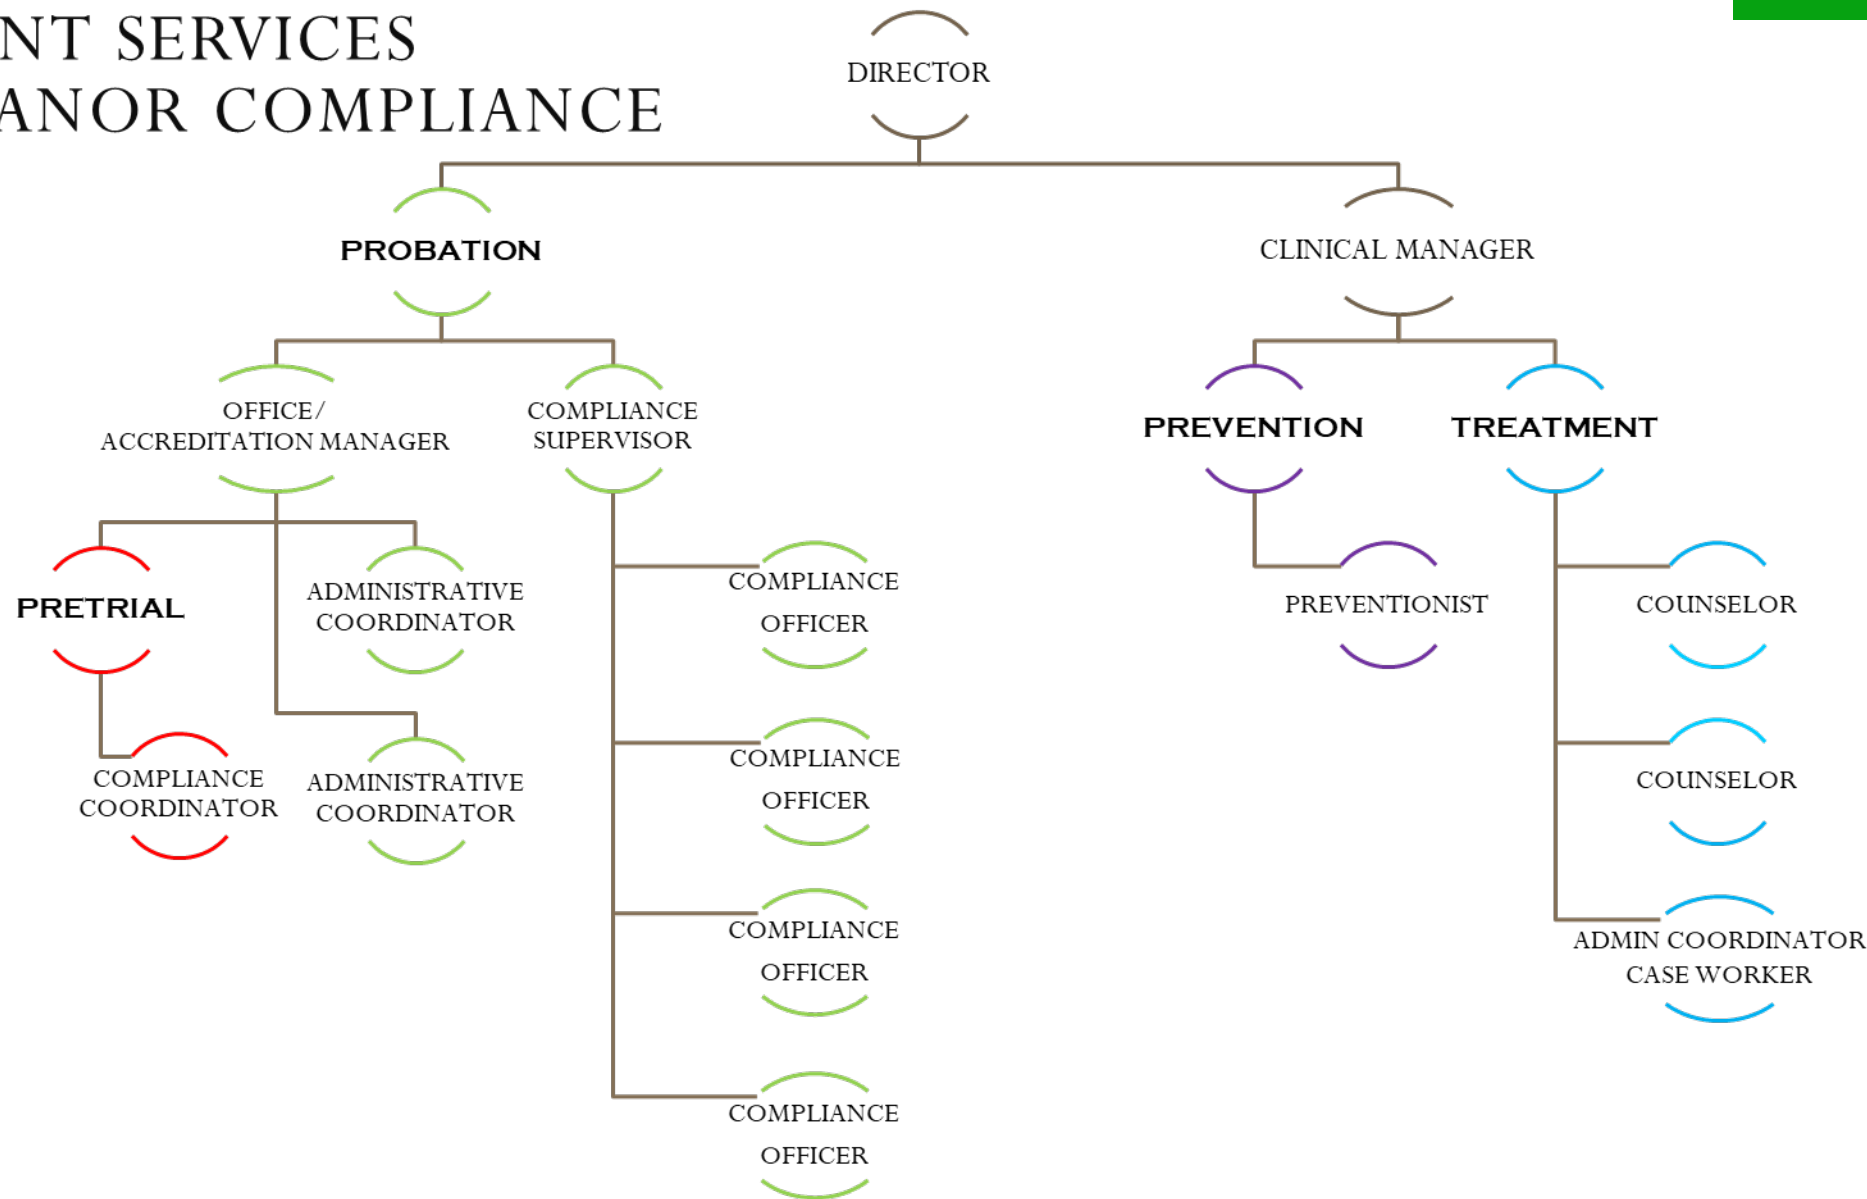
NT SERVICES
ANOR COMPLIANCE

DIRECTOR

PROBATION

CLINICAL MANAGER

OFFICE / ACCREDITATION MANAGER

COMPLIANCE SUPERVISOR

PREVENTION

TREATMENT

PRETRIAL

ADMINISTRATIVE COORDINATOR

COMPLIANCE OFFICER

PREVENTIONIST

COUNSELOR

COMPLIANCE COORDINATOR

ADMINISTRATIVE COORDINATOR

COMPLIANCE OFFICER

COUNSELOR

COMPLIANCE OFFICER

ADMIN COORDINATOR CASE WORKER

COMPLIANCE OFFICER